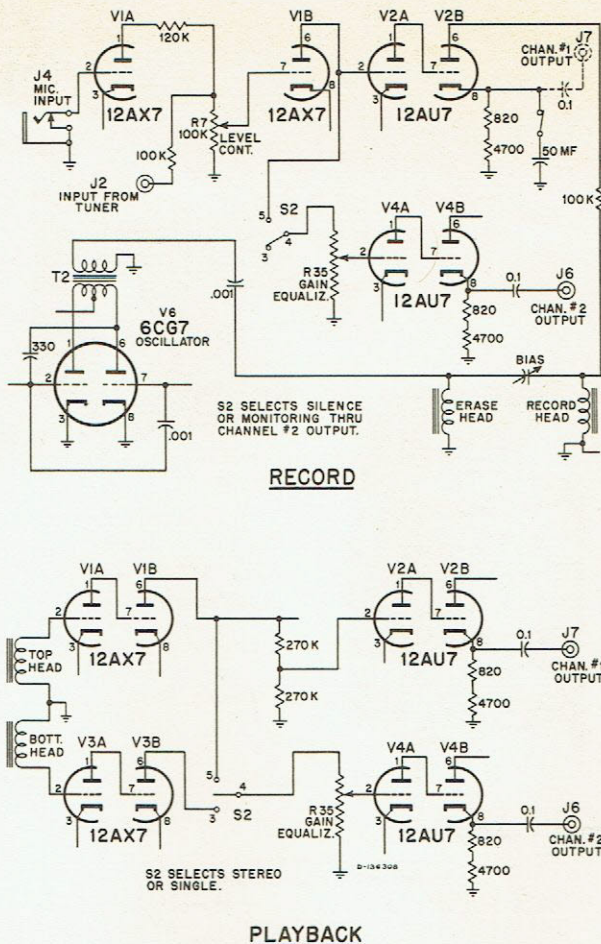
V1A
120K
V1B
V2A
V2B
J7
CHAN. #1 OUTPUT
J4 MIC. INPUT
12AX7
12AX7
12AU7
R7 100K
LEVEL CONT.
0.1
820
4700
50 MF
100K
J2 INPUT FROM TUNER
100K
S2
5
4
3
V4A
V4B
R35 GAIN EQUALIZ.
12AU7
0.1
J6
CHAN. #2 OUTPUT
820
4700
T2
V6 6CG7 OSCILLATOR
.001
330
1
2
3
6
7
8
.001
BIAS
S2 SELECTS SILENCE OR MONITORING THRU CHANNEL #2 OUTPUT.
ERASE HEAD
RECORD HEAD

RECORD

V1A
V1B
V2A
V2B
TOP HEAD
12AX7
270K
270K
12AU7
0.1
J7
CHAN. #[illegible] OUTPUT
820
4700
BOTT. HEAD
V3A
V3B
V4A
V4B
12AX7
5
4
3
S2
R35 GAIN EQUALIZ.
12AU7
0.1
J6
CHAN. #2 OUTPUT
820
4700
B-136308
S2 SELECTS STEREO OR SINGLE.

PLAYBACK